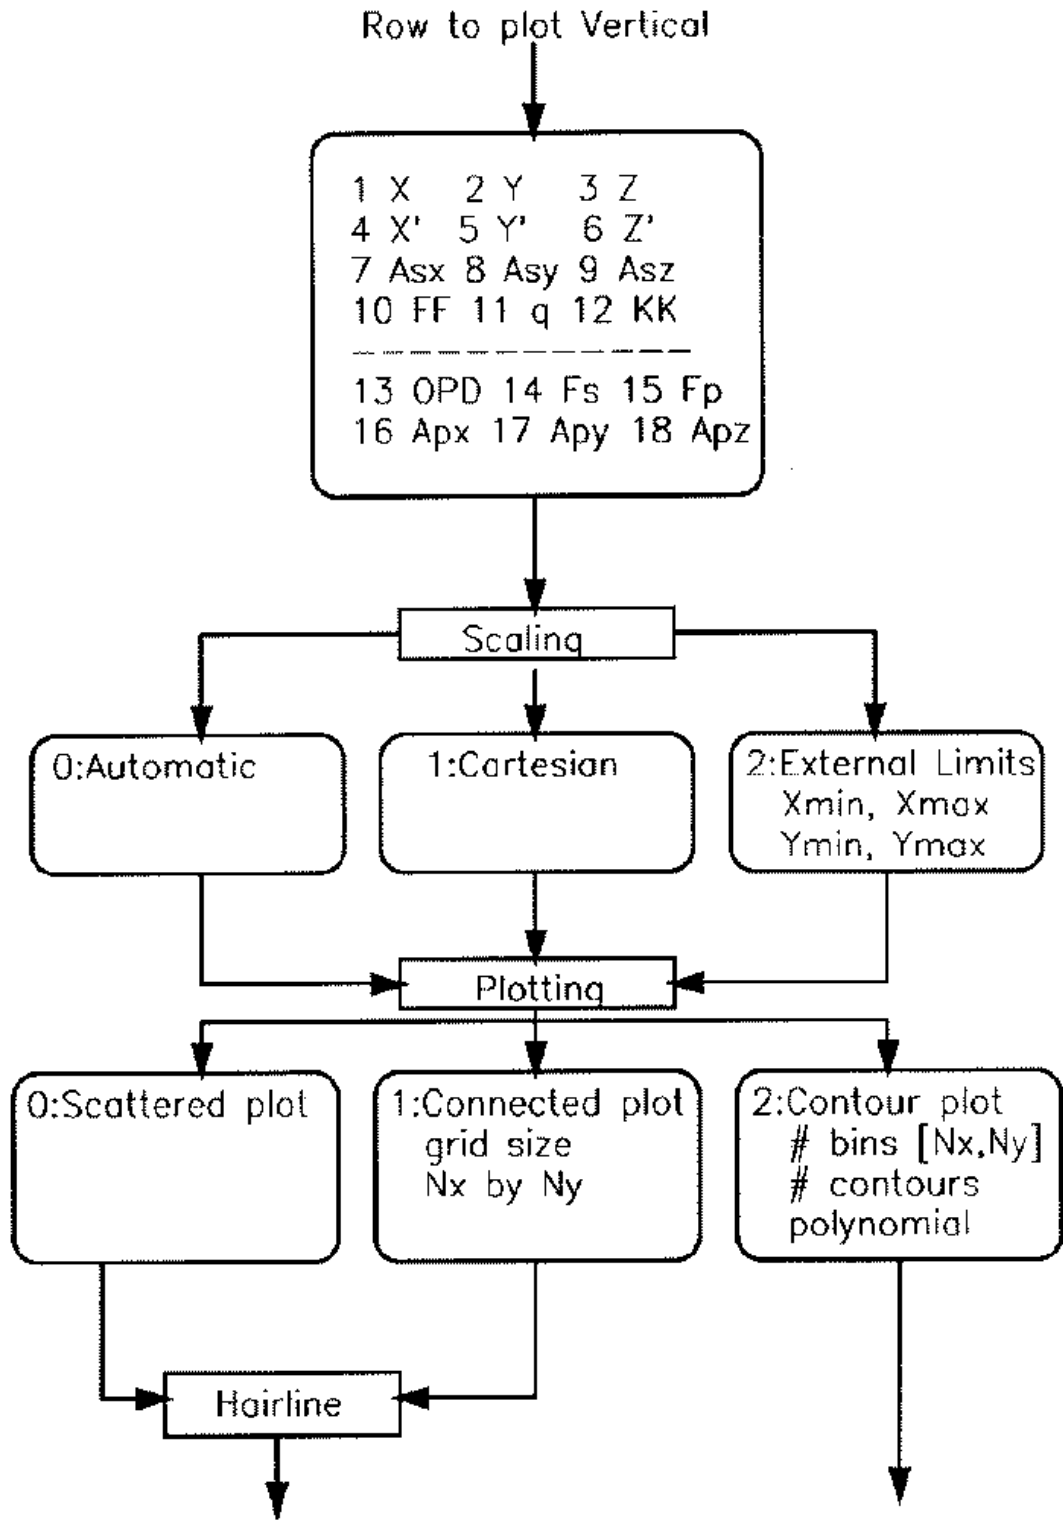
Row to plot Vertical

1 X 2 Y 3 Z
4 X' 5 Y' 6 Z'
7 Asx 8 Asy 9 Asz
10 FF 11 q 12 KK
13 OPD 14 Fs 15 Fp
16 Apx 17 Apy 18 Apz

Scaling

0:Automatic

1:Cartesian

2:External Limits
Xmin, Xmax
Ymin, Ymax

Plotting

0:Scattered plot

1:Connected plot
grid size
Nx by Ny

2:Contour plot
# bins [Nx,Ny]
# contours
polynomial

Hairline